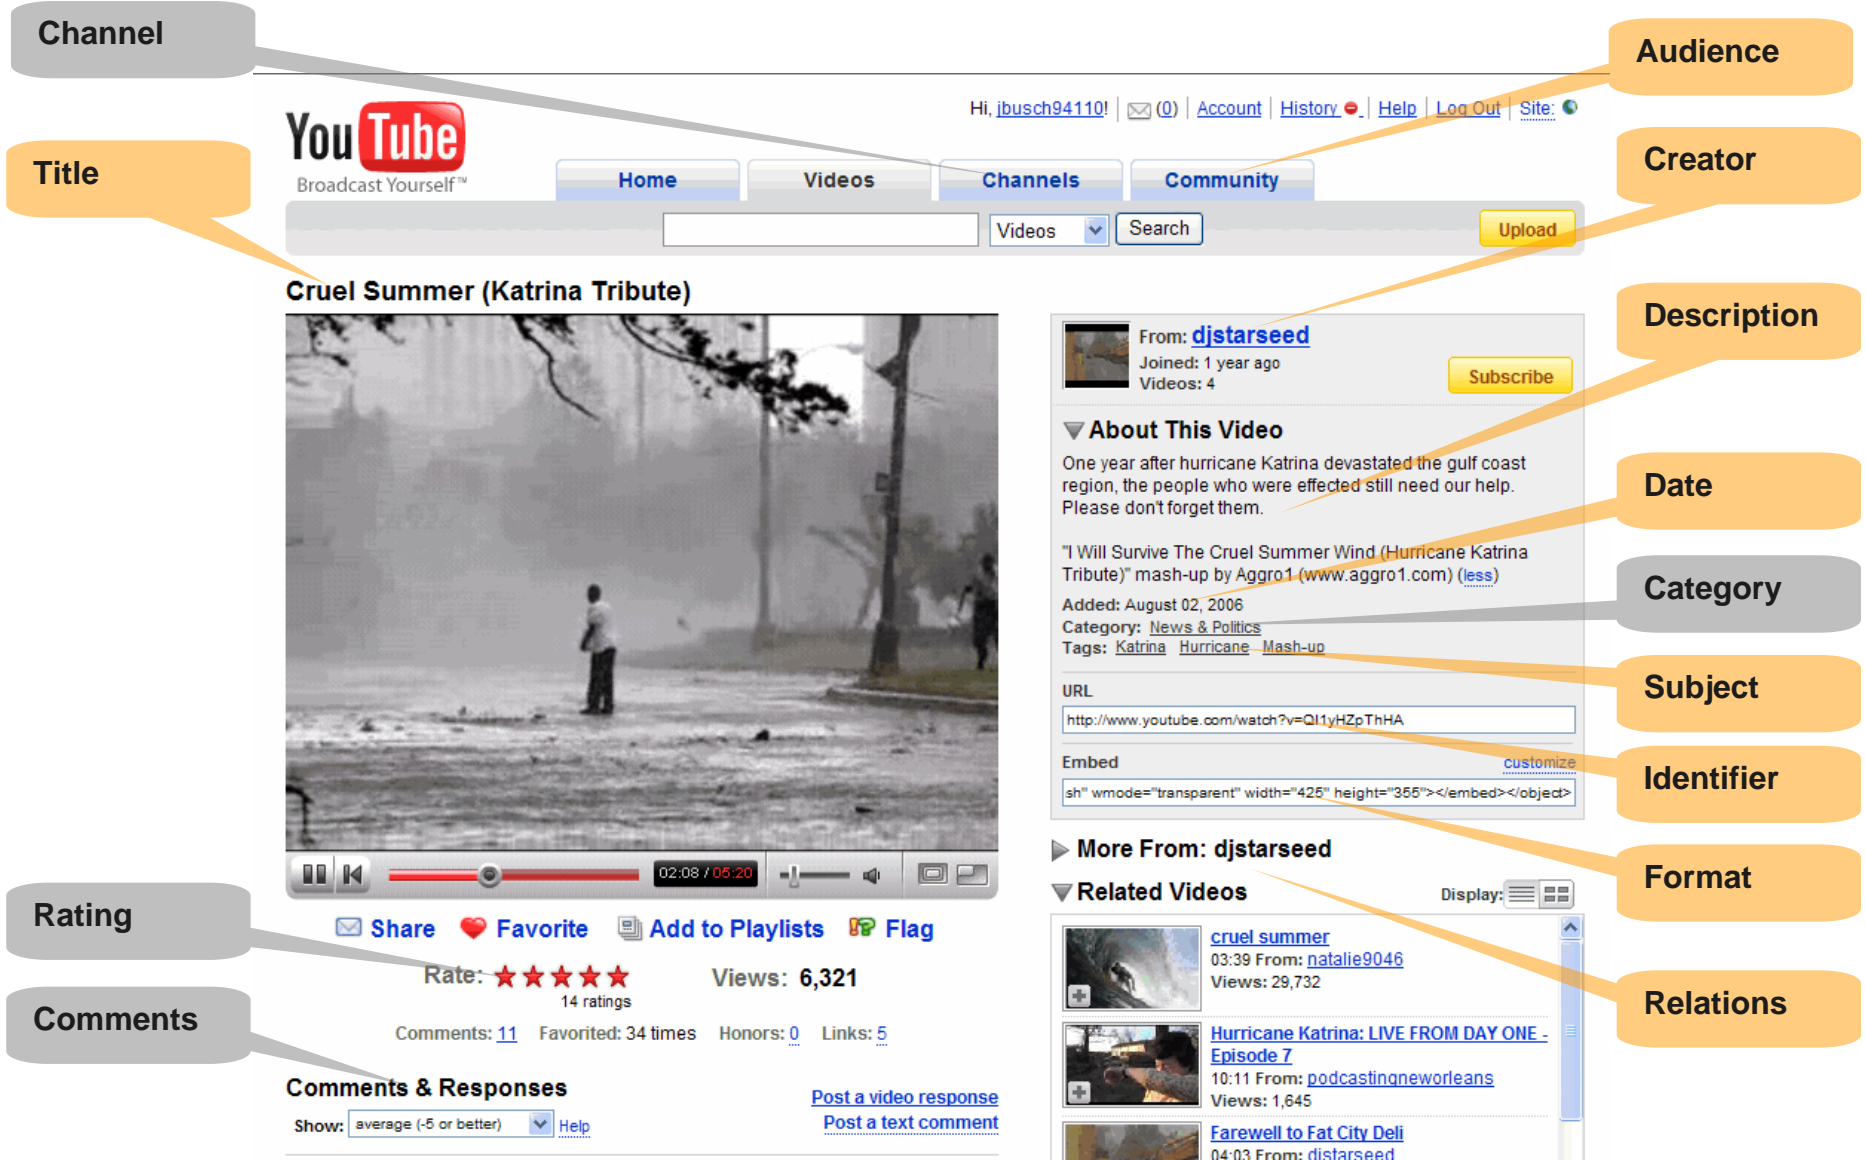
Channel

Title

Audience

Creator

Description

Date

Category

Subject

Identifier

Format

Relations

Rating

Comments

YouTube
Broadcast Yourself™

Hi, jbusch94110! | (0) | Account | History | Help | Log Out | Site:

Home | Videos | Channels | Community

Videos | Search | Upload

Cruel Summer (Katrina Tribute)

02:08 / 05:20

Share | Favorite | Add to Playlists | Flag

Rate: 14 ratings

Views: 6,321

Comments: 11 Favorited: 34 times Honors: 0 Links: 5

Comments & Responses

Show: average (-5 or better) Help

Post a video response
Post a text comment

From: djstarseed
Joined: 1 year ago
Videos: 4

Subscribe

About This Video

One year after hurricane Katrina devastated the gulf coast region, the people who were effected still need our help. Please don't forget them.

"I Will Survive The Cruel Summer Wind (Hurricane Katrina Tribute)" mash-up by Aggro1 (www.aggro1.com) (less)

Added: August 02, 2006
Category: News & Politics
Tags: Katrina Hurricane Mash-up

URL
http://www.youtube.com/watch?v=Ql1yHZpThHA

Embed customize
sh" wmode="transparent" width="425" height="355"></embed></object>

More From: djstarseed

Related Videos

Display:

cruel summer
03:39 From: natalie9046
Views: 29,732

Hurricane Katrina: LIVE FROM DAY ONE - Episode 7
10:11 From: podcastingneworleans
Views: 1,645

Farewell to Fat City Deli
04:03 From: djstarseed